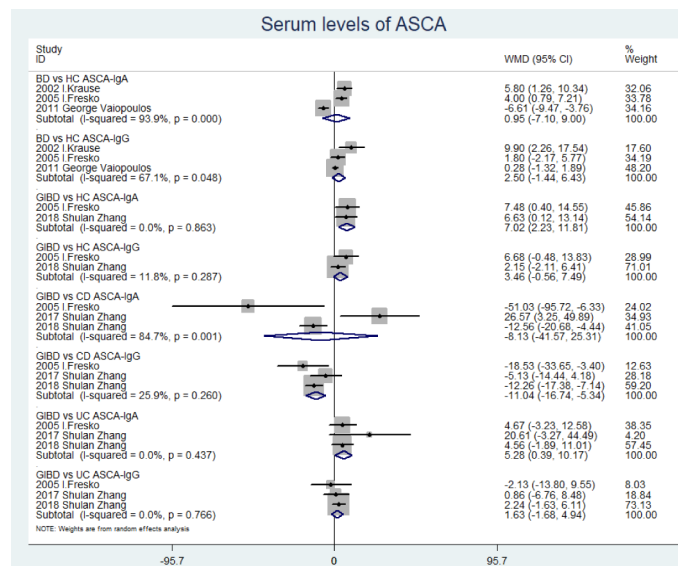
Serum levels of ASCA

| Study ID | WMD (95% CI) | % Weight |
|---|---|---|
| BD vs HC ASCA-IgA | | |
| 2002 I.Krause | 5.80 (1.26, 10.34) | 32.06 |
| 2005 I.Fresko | 4.00 (0.79, 7.21) | 33.78 |
| 2011 George Vaiopoulos | -6.61 (-9.47, -3.76) | 34.16 |
| Subtotal (I-squared = 93.9%, p = 0.000) | 0.95 (-7.10, 9.00) | 100.00 |
| BD vs HC ASCA-IgG | | |
| 2002 I.Krause | 9.90 (2.26, 17.54) | 17.60 |
| 2005 I.Fresko | 1.80 (-2.17, 5.77) | 34.19 |
| 2011 George Vaiopoulos | 0.28 (-1.32, 1.89) | 48.20 |
| Subtotal (I-squared = 67.1%, p = 0.048) | 2.50 (-1.44, 6.43) | 100.00 |
| GIBD vs HC ASCA-IgA | | |
| 2005 I.Fresko | 7.48 (0.40, 14.55) | 45.86 |
| 2018 Shulan Zhang | 6.63 (0.12, 13.14) | 54.14 |
| Subtotal (I-squared = 0.0%, p = 0.863) | 7.02 (2.23, 11.81) | 100.00 |
| GIBD vs HC ASCA-IgG | | |
| 2005 I.Fresko | 6.68 (-0.48, 13.83) | 28.99 |
| 2018 Shulan Zhang | 2.15 (-2.11, 6.41) | 71.01 |
| Subtotal (I-squared = 11.8%, p = 0.287) | 3.46 (-0.56, 7.49) | 100.00 |
| GIBD vs CD ASCA-IgA | | |
| 2005 I.Fresko | -51.03 (-95.72, -6.33) | 24.02 |
| 2017 Shulan Zhang | 26.57 (3.25, 49.89) | 34.93 |
| 2018 Shulan Zhang | -12.56 (-20.68, -4.44) | 41.05 |
| Subtotal (I-squared = 84.7%, p = 0.001) | -8.13 (-41.57, 25.31) | 100.00 |
| GIBD vs CD ASCA-IgG | | |
| 2005 I.Fresko | -18.53 (-33.65, -3.40) | 12.63 |
| 2017 Shulan Zhang | -5.13 (-14.44, 4.18) | 28.18 |
| 2018 Shulan Zhang | -12.26 (-17.38, -7.14) | 59.20 |
| Subtotal (I-squared = 25.9%, p = 0.260) | -11.04 (-16.74, -5.34) | 100.00 |
| GIBD vs UC ASCA-IgA | | |
| 2005 I.Fresko | 4.67 (-3.23, 12.58) | 38.35 |
| 2017 Shulan Zhang | 20.61 (-3.27, 44.49) | 4.20 |
| 2018 Shulan Zhang | 4.56 (-1.89, 11.01) | 57.45 |
| Subtotal (I-squared = 0.0%, p = 0.437) | 5.28 (0.39, 10.17) | 100.00 |
| GIBD vs UC ASCA-IgG | | |
| 2005 I.Fresko | -2.13 (-13.80, 9.55) | 8.03 |
| 2017 Shulan Zhang | 0.86 (-6.76, 8.48) | 18.84 |
| 2018 Shulan Zhang | 2.24 (-1.63, 6.11) | 73.13 |
| Subtotal (I-squared = 0.0%, p = 0.766) | 1.63 (-1.68, 4.94) | 100.00 |

NOTE: Weights are from random effects analysis

-95.7 0 95.7